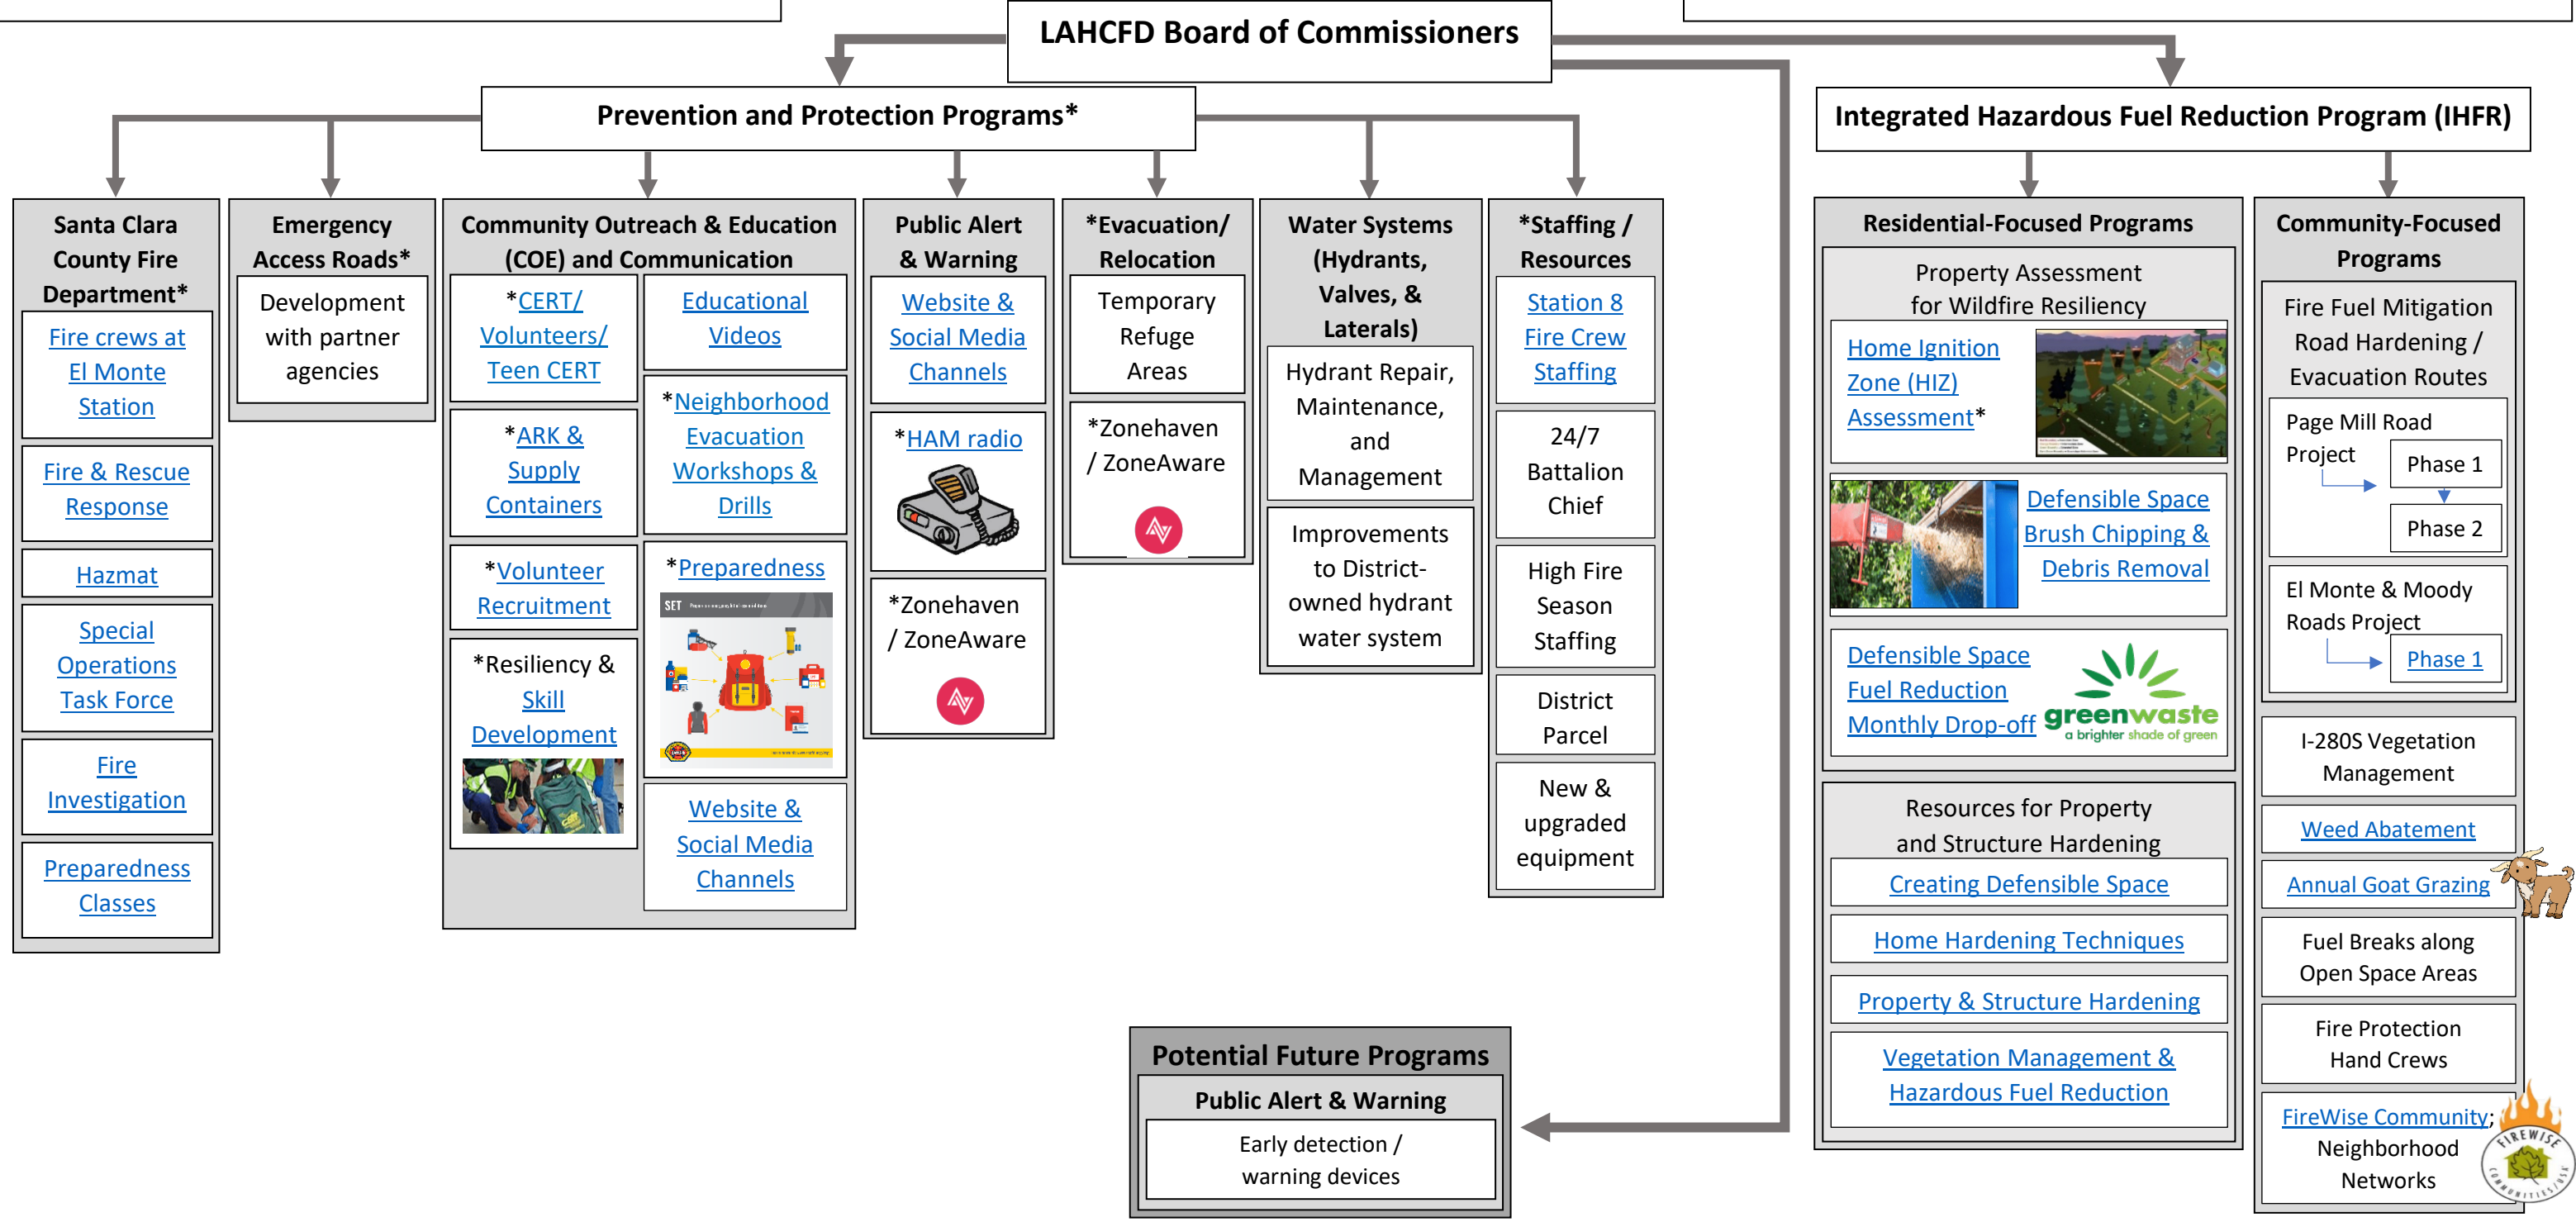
LAHCFD Board of Commissioners

Prevention and Protection Programs*

Integrated Hazardous Fuel Reduction Program (IHFR)

Santa Clara County Fire Department*

Fire crews at El Monte Station

Fire & Rescue Response

Hazmat

Special Operations Task Force

Fire Investigation

Preparedness Classes

Emergency Access Roads*

Development with partner agencies

Community Outreach & Education (COE) and Communication

*CERT/ Volunteers/ Teen CERT

Educational Videos

*ARK & Supply Containers

*Neighborhood Evacuation Workshops & Drills

*Volunteer Recruitment

*Preparedness

SET

*Resiliency & Skill Development

Website & Social Media Channels

Public Alert & Warning

Website & Social Media Channels

*HAM radio

*Zonehaven / ZoneAware

*Evacuation/ Relocation

Temporary Refuge Areas

*Zonehaven / ZoneAware

Water Systems (Hydrants, Valves, & Laterals)

Hydrant Repair, Maintenance, and Management

Improvements to District-owned hydrant water system

*Staffing / Resources

Station 8 Fire Crew Staffing

24/7 Battalion Chief

High Fire Season Staffing

District Parcel

New & upgraded equipment

Residential-Focused Programs

Property Assessment for Wildfire Resiliency

Home Ignition Zone (HIZ) Assessment*

Defensible Space Brush Chipping & Debris Removal

Defensible Space Fuel Reduction Monthly Drop-off

greenwaste
a brighter shade of green

Resources for Property and Structure Hardening

Creating Defensible Space

Home Hardening Techniques

Property & Structure Hardening

Vegetation Management & Hazardous Fuel Reduction

Community-Focused Programs

Fire Fuel Mitigation Road Hardening / Evacuation Routes

Page Mill Road Project

Phase 1

Phase 2

El Monte & Moody Roads Project

Phase 1

I-280S Vegetation Management

Weed Abatement

Annual Goat Grazing

Fuel Breaks along Open Space Areas

Fire Protection Hand Crews

FireWise Community; Neighborhood Networks

FIREWISE

Potential Future Programs

Public Alert & Warning

Early detection / warning devices